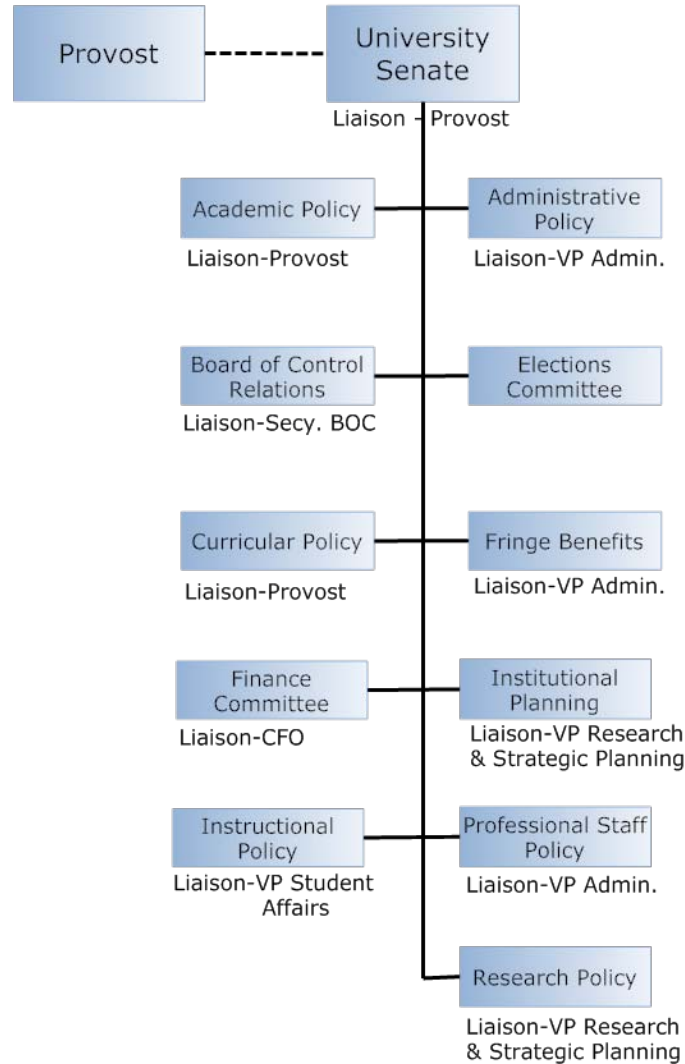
Provost

University Senate

Liaison - Provost

Academic Policy

Liaison-Provost

Administrative Policy

Liaison-VP Admin.

Board of Control Relations

Liaison-Secy. BOC

Elections Committee

Curricular Policy

Liaison-Provost

Fringe Benefits

Liaison-VP Admin.

Finance Committee

Liaison-CFO

Institutional Planning

Liaison-VP Research & Strategic Planning

Instructional Policy

Liaison-VP Student Affairs

Professional Staff Policy

Liaison-VP Admin.

Research Policy

Liaison-VP Research & Strategic Planning